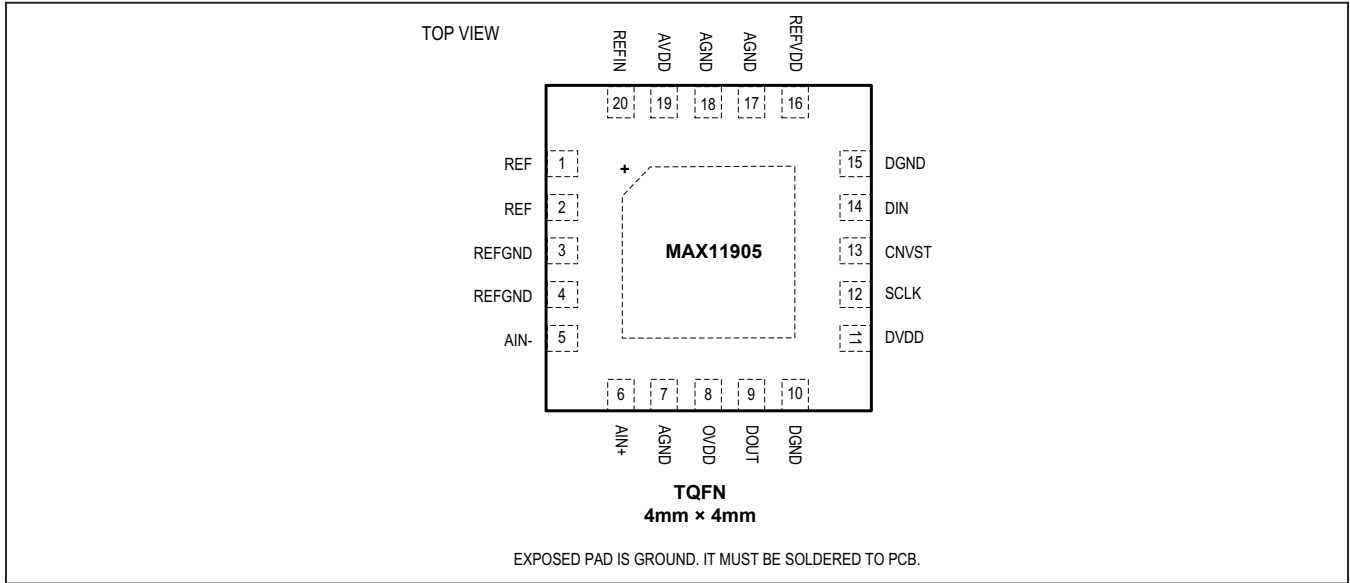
TOP VIEW

REFIN AVDD AGND AGND REFVDD

20 19 18 17 16

REF 1
REF 2
REFGND 3
REFGND 4
AIN- 5

+

MAX11905

15 DGND
14 DIN
13 CNVST
12 SCLK
11 DVDD

6 7 8 9 10

AIN+ AGND OVDD DOUT DGND

**TQFN**
**4mm × 4mm**

EXPOSED PAD IS GROUND. IT MUST BE SOLDERED TO PCB.